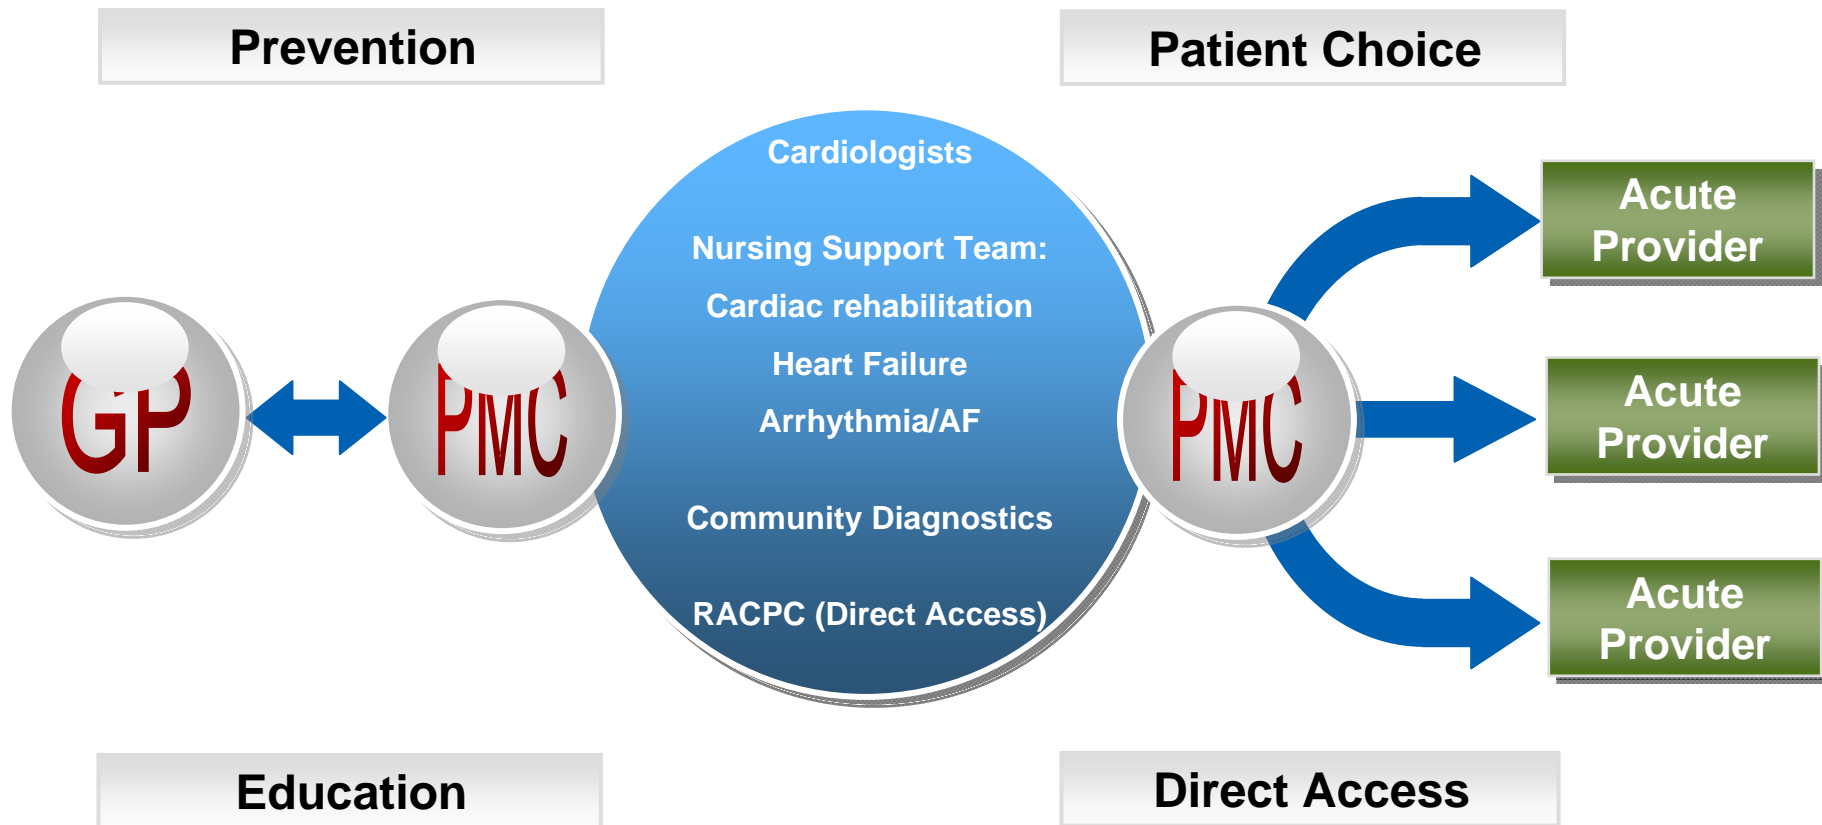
Prevention

Patient Choice

GP

PMC

Cardiologists

Nursing Support Team:

Cardiac rehabilitation

Heart Failure

Arrhythmia/AF

Community Diagnostics

RACPC (Direct Access)

PMC

Acute Provider

Acute Provider

Acute Provider

Education

Direct Access